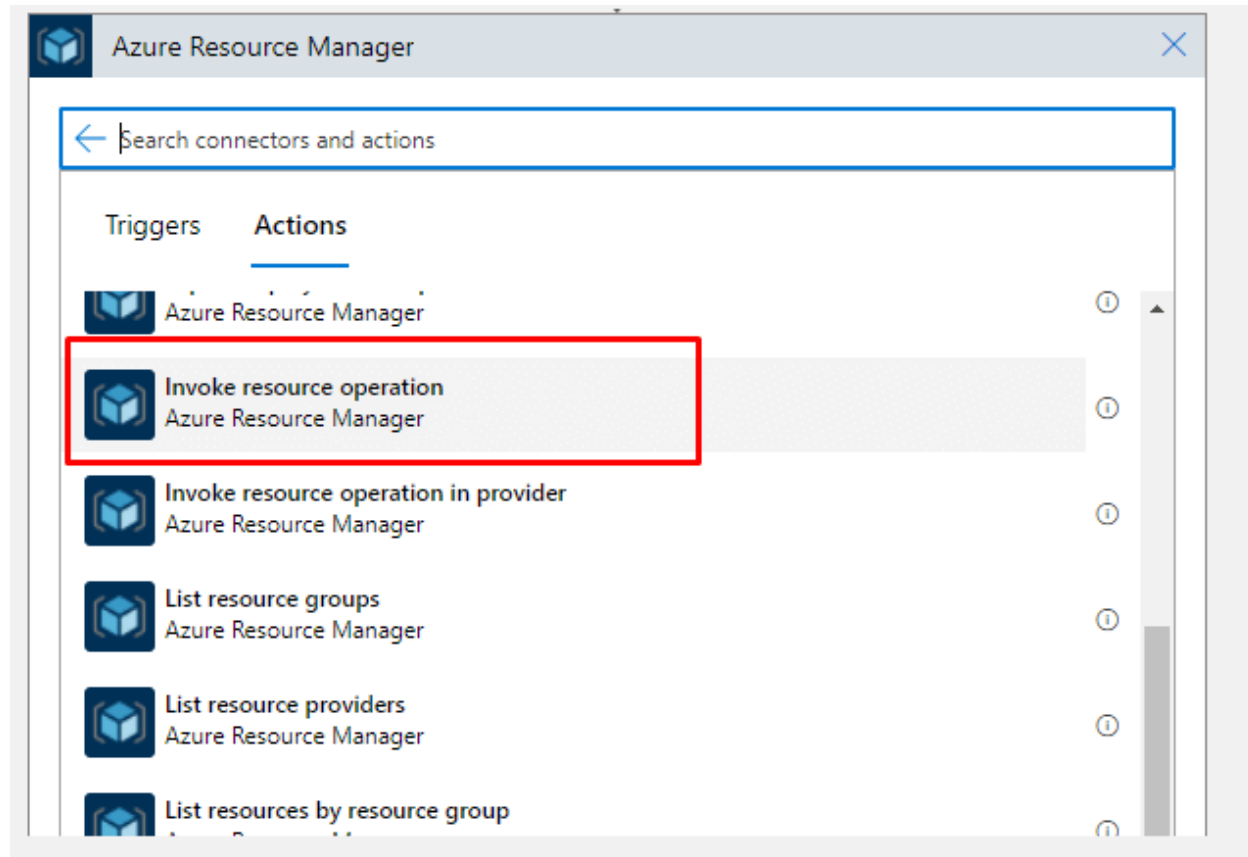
Azure Resource Manager

Search connectors and actions

Triggers Actions

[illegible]
Azure Resource Manager

Invoke resource operation
Azure Resource Manager

Invoke resource operation in provider
Azure Resource Manager

List resource groups
Azure Resource Manager

List resource providers
Azure Resource Manager

List resources by resource group
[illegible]